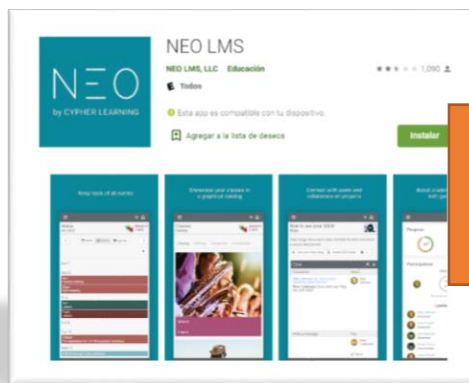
NEO
by CYPHER LEARNING

NEO LMS
NEO LMS, LLC Educación
1,090
Todos
Esta app es compatible con tu dispositivo.
Agregar a la lista de deseos
Instalar

Keep track of all events
Showcase your classes in a graphical catalog
Connect with users and collaborate on projects
Boost students with gam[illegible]

Progress
Participation
Leaders